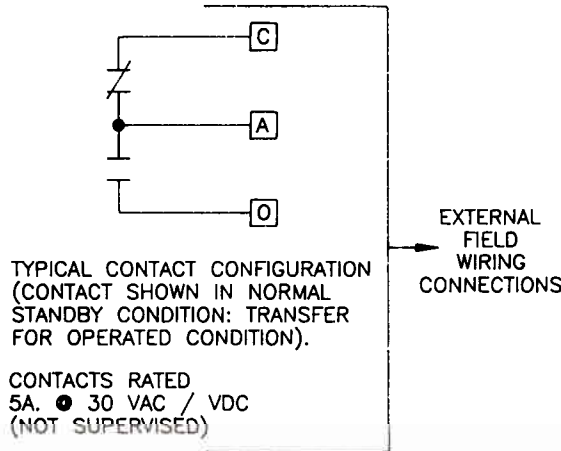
C

A

O

EXTERNAL FIELD WIRING CONNECTIONS

TYPICAL CONTACT CONFIGURATION (CONTACT SHOWN IN NORMAL STANDBY CONDITION: TRANSFER FOR OPERATED CONDITION).

CONTACTS RATED 5A. @ 30 VAC / VDC (NOT SUPERVISED)